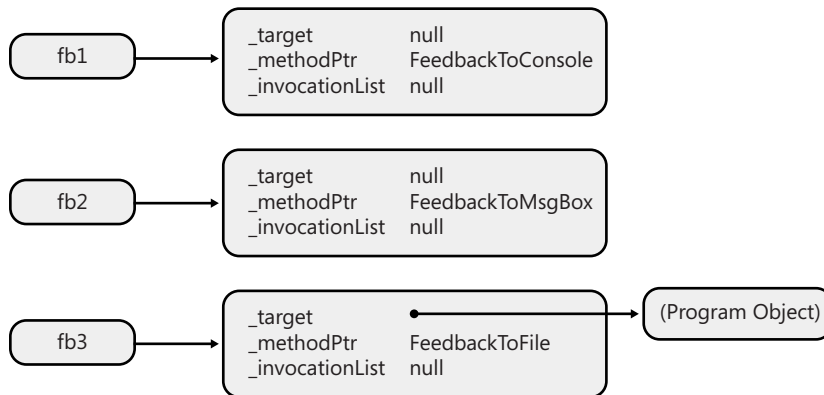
fb1

| _target | null |
|---|---|
| _methodPtr | FeedbackToConsole |
| _invocationList | null |

fb2

| _target | null |
|---|---|
| _methodPtr | FeedbackToMsgBox |
| _invocationList | null |

fb3

| _target | |
|---|---|
| _methodPtr | FeedbackToFile |
| _invocationList | null |

(Program Object)